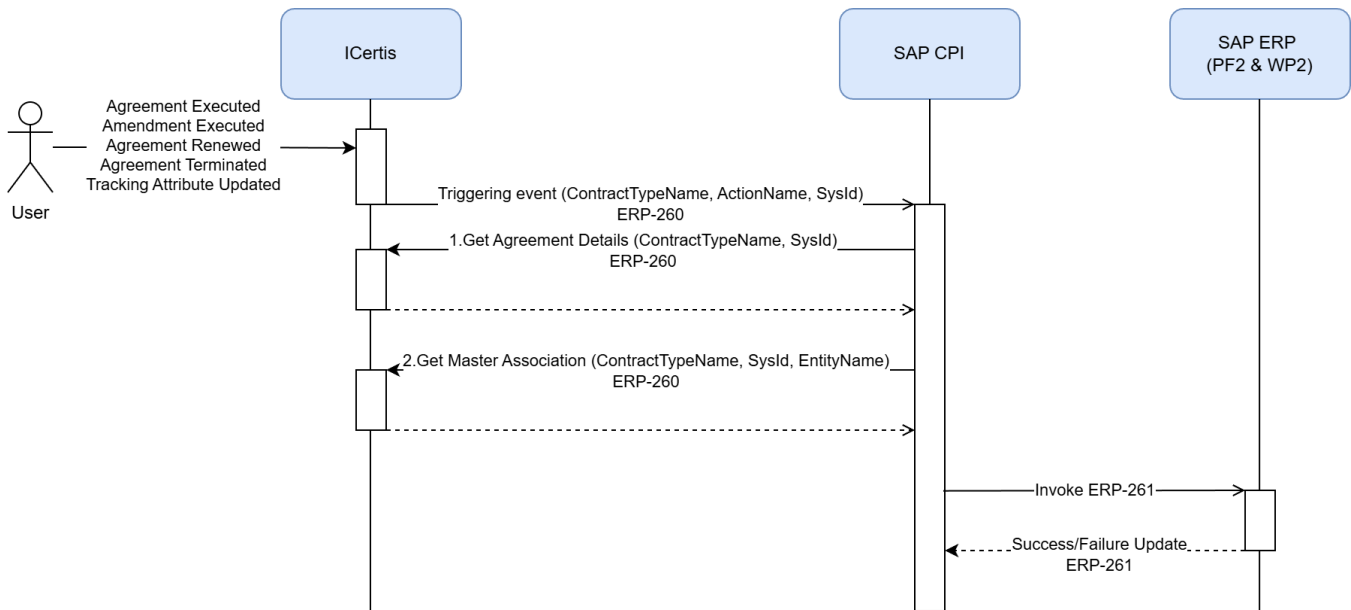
ICertis

SAP CPI

SAP ERP
(PF2 & WP2)

User

Agreement Executed
Amendment Executed
Agreement Renewed
Agreement Terminated
Tracking Attribute Updated

Triggering event (ContractTypeName, ActionName, SysId)
ERP-260

1.Get Agreement Details (ContractTypeName, SysId)
ERP-260

2.Get Master Association (ContractTypeName, SysId, EntityName)
ERP-260

Invoke ERP-261

Success/Failure Update
ERP-261